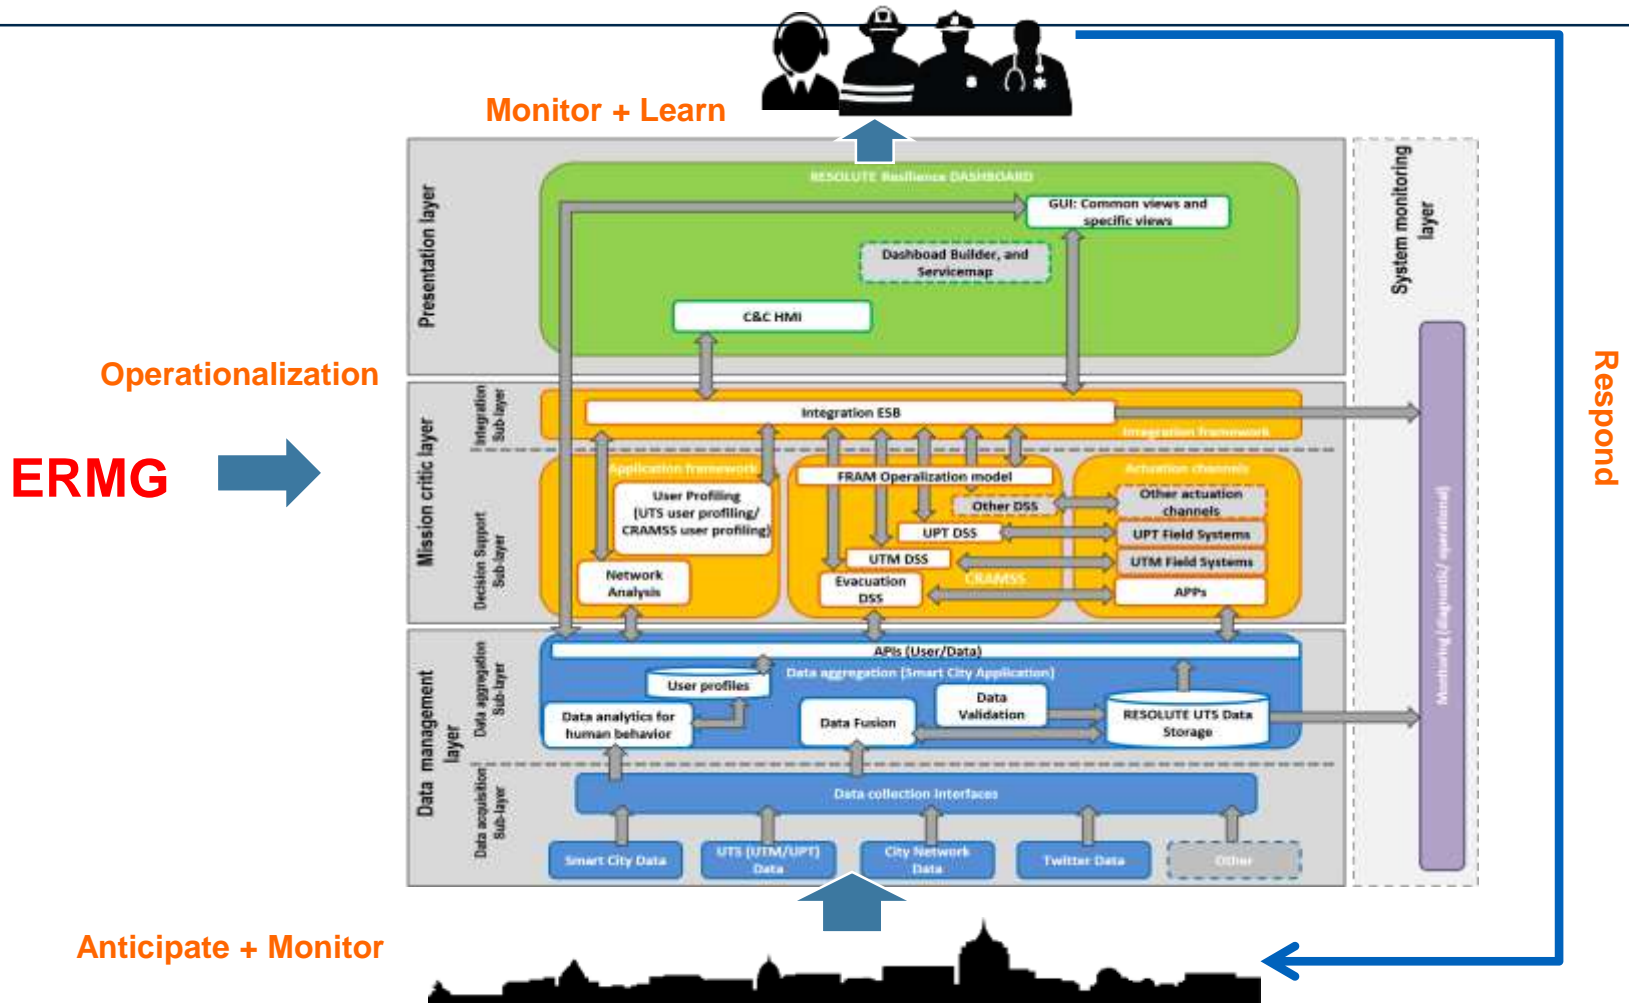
Monitor + Learn

Respond

Operationalization

ERMG

Anticipate + Monitor

Presentation layer

RESOLUTE Resilience DASHBOARD

GUI: Common views and specific views

Dashboad Builder, and Servicemap

C&C HMI

System monitoring layer

Mission critic layer

Integration Sub-layer

Integration ESB

Integration framework

Decision Support Sub-layer

Application framework

User Profiling (UTS user profiling/ CRAMSS user profiling)

Network Analysis

FRAM Operalization model

Other DSS

UPT DSS

UTM DSS

Evacuation DSS

CRAMSS

Actuation channels

Other actuation channels

UPT Field Systems

UTM Field Systems

APPs

Monitoring (diagnostic/ operational)

Data management layer

Data aggregation Sub-layer

APIs (User/Data)

Data aggregation (Smart City Application)

User profiles

Data analytics for human behavior

Data Fusion

Data Validation

RESOLUTE UTS Data Storage

Data acquisition Sub-layer

Data collection Interfaces

Smart City Data

UTS (UTM/UPT) Data

City Network Data

Twitter Data

Other